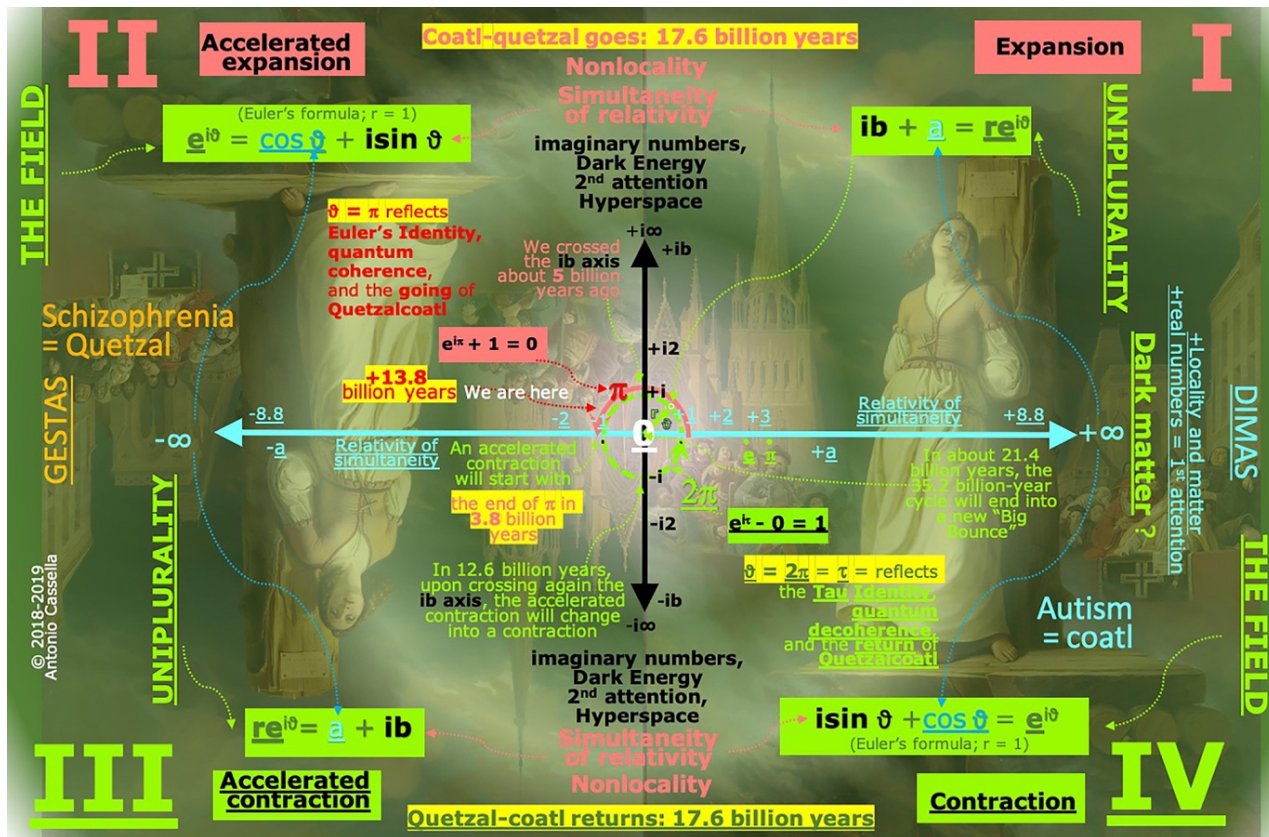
II

Accelerated expansion

Coatl-quetzal goes: 17.6 billion years

Nonlocality

Simultaneity of relativity

Expansion

I

THE FIELD

(Euler's formula; r = 1)

$e^{i\vartheta} = \cos\vartheta + i\sin\vartheta$

imaginary numbers, Dark Energy 2nd attention Hyperspace

$ib + a = re^{i\vartheta}$

UNIPLURALITY

$\vartheta = \pi$ reflects Euler's Identity, quantum coherence, and the going of Quetzalcoatl

$+i\infty$

$+ib$

We crossed the ib axis about 5 billion years ago

Schizophrenia = Quetzal

$e^{i\pi} + 1 = 0$

+i2

Dark matter ?

+Locality and matter +real numbers = 1st attention

DIMAS

GESTAS

+13.8 billion years

We are here

$\pi$

+i

-8.8

-2

-1

0

1

+2

+3

Relativity of simultaneity

+8.8

$-\infty$

$+\infty$

-a

Relativity of simultaneity

An accelerated contraction will start with the end of $\pi$ in 3.8 billion years

-i

e

$\pi$

+a

In about 21.4 billion years, the 35.2 billion-year cycle will end into a new "Big Bounce"

$2\pi$

-i2

$e^{i\tau} - 0 = 1$

UNIPLURALITY

© 2018-2019 Antonio Cassella

In 12.6 billion years, upon crossing again the ib axis, the accelerated contraction will change into a contraction

-ib

$-i\infty$

$\vartheta = 2\pi = \tau$ = reflects the Tau Identity, quantum decoherence, and the return of Quetzalcoatl

Autism = coatl

THE FIELD

imaginary numbers, Dark Energy 2nd attention, Hyperspace

$re^{i\vartheta} = a + ib$

Simultaneity of relativity

Nonlocality

$i\sin\vartheta + \cos\vartheta = e^{i\vartheta}$

(Euler's formula; r = 1)

III

Accelerated contraction

Quetzal-coatl returns: 17.6 billion years

Contraction

IV